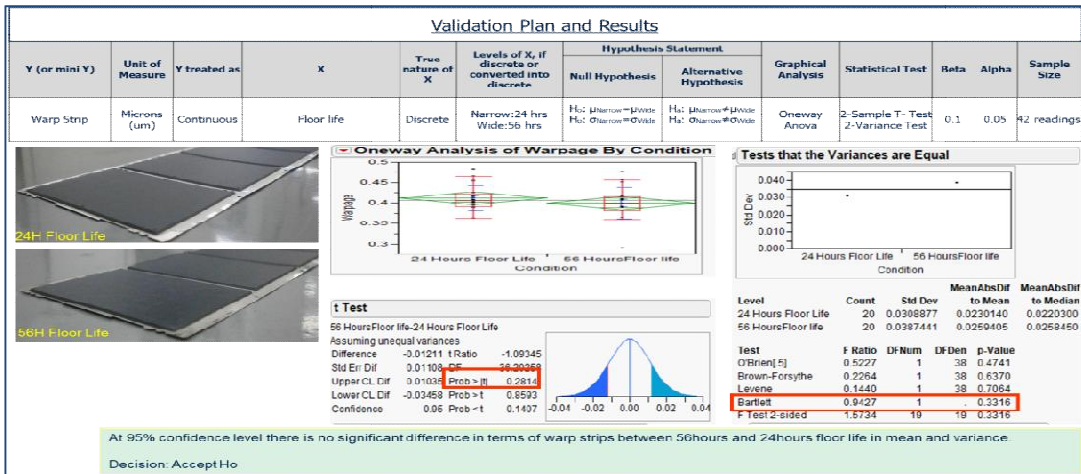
Validation Plan and Results

| Y (or mini Y) | Unit of Measure | Y treated as | X | True nature of X | Levels of X, if discrete or converted into discrete | Null Hypothesis | Alternative Hypothesis | Graphical Analysis | Statistical Test | Beta | Alpha | Sample Size |
|---|---|---|---|---|---|---|---|---|---|---|---|---|
| Warp Strip | Microns (um) | Continuous | Floor life | Discrete | Narrow:24 hrs Wide:56 hrs | Ho: $\mu_{Narrow}=\mu_{Wide}$ Ho: $\sigma_{Narrow}=\sigma_{Wide}$ | Ha: $\mu_{Narrow}\neq\mu_{Wide}$ Ha: $\sigma_{Narrow}\neq\sigma_{Wide}$ | Oneway Anova | 2-Sample T- Test 2-Variance Test | 0.1 | 0.05 | 42 readings |

Hypothesis Statement

24H Floor Life

56H Floor Life

Oneway Analysis of Warpage By Condition

0.5
0.45
0.4
0.35
0.3
Warpage
24 Hours Floor Life 56 HoursFloor life
Condition

Tests that the Variances are Equal

0.040
0.030
0.020
0.010
0.000
Std Dev
24 Hours Floor Life 56 HoursFloor life
Condition

t Test

56 HoursFloor life-24 Hours Floor Life
Assuming unequal variances

| Difference | -0.01211 | t Ratio | -1.09345 |
|---|---|---|---|
| Std Err Dif | 0.01108 | DF | 36.20359 |
| Upper CL Dif | 0.01035 | Prob > \|t\| | 0.2814 |
| Lower CL Dif | -0.03458 | Prob > t | 0.8593 |
| Confidence | 0.95 | Prob < t | 0.1407 |

-0.04 -0.02 0.00 0.02 0.04

| Level | Count | Std Dev | MeanAbsDif to Mean | MeanAbsDif to Median |
|---|---|---|---|---|
| 24 Hours Floor Life | 20 | 0.0308877 | 0.0230140 | 0.0220300 |
| 56 HoursFloor life | 20 | 0.0387441 | 0.0259405 | 0.0258450 |

| Test | F Ratio | DFNum | DFDen | p-Value |
|---|---|---|---|---|
| O'Brien[.5] | 0.5227 | 1 | 38 | 0.4741 |
| Brown-Forsythe | 0.2264 | 1 | 38 | 0.6370 |
| Levene | 0.1440 | 1 | 38 | 0.7064 |
| Bartlett | 0.9427 | 1 | . | 0.3316 |
| F Test 2-sided | 1.5734 | 19 | 19 | 0.3316 |

At 95% confidence level there is no significant difference in terms of warp strips between 56hours and 24hours floor life in mean and variance.

Decision: Accept Ho